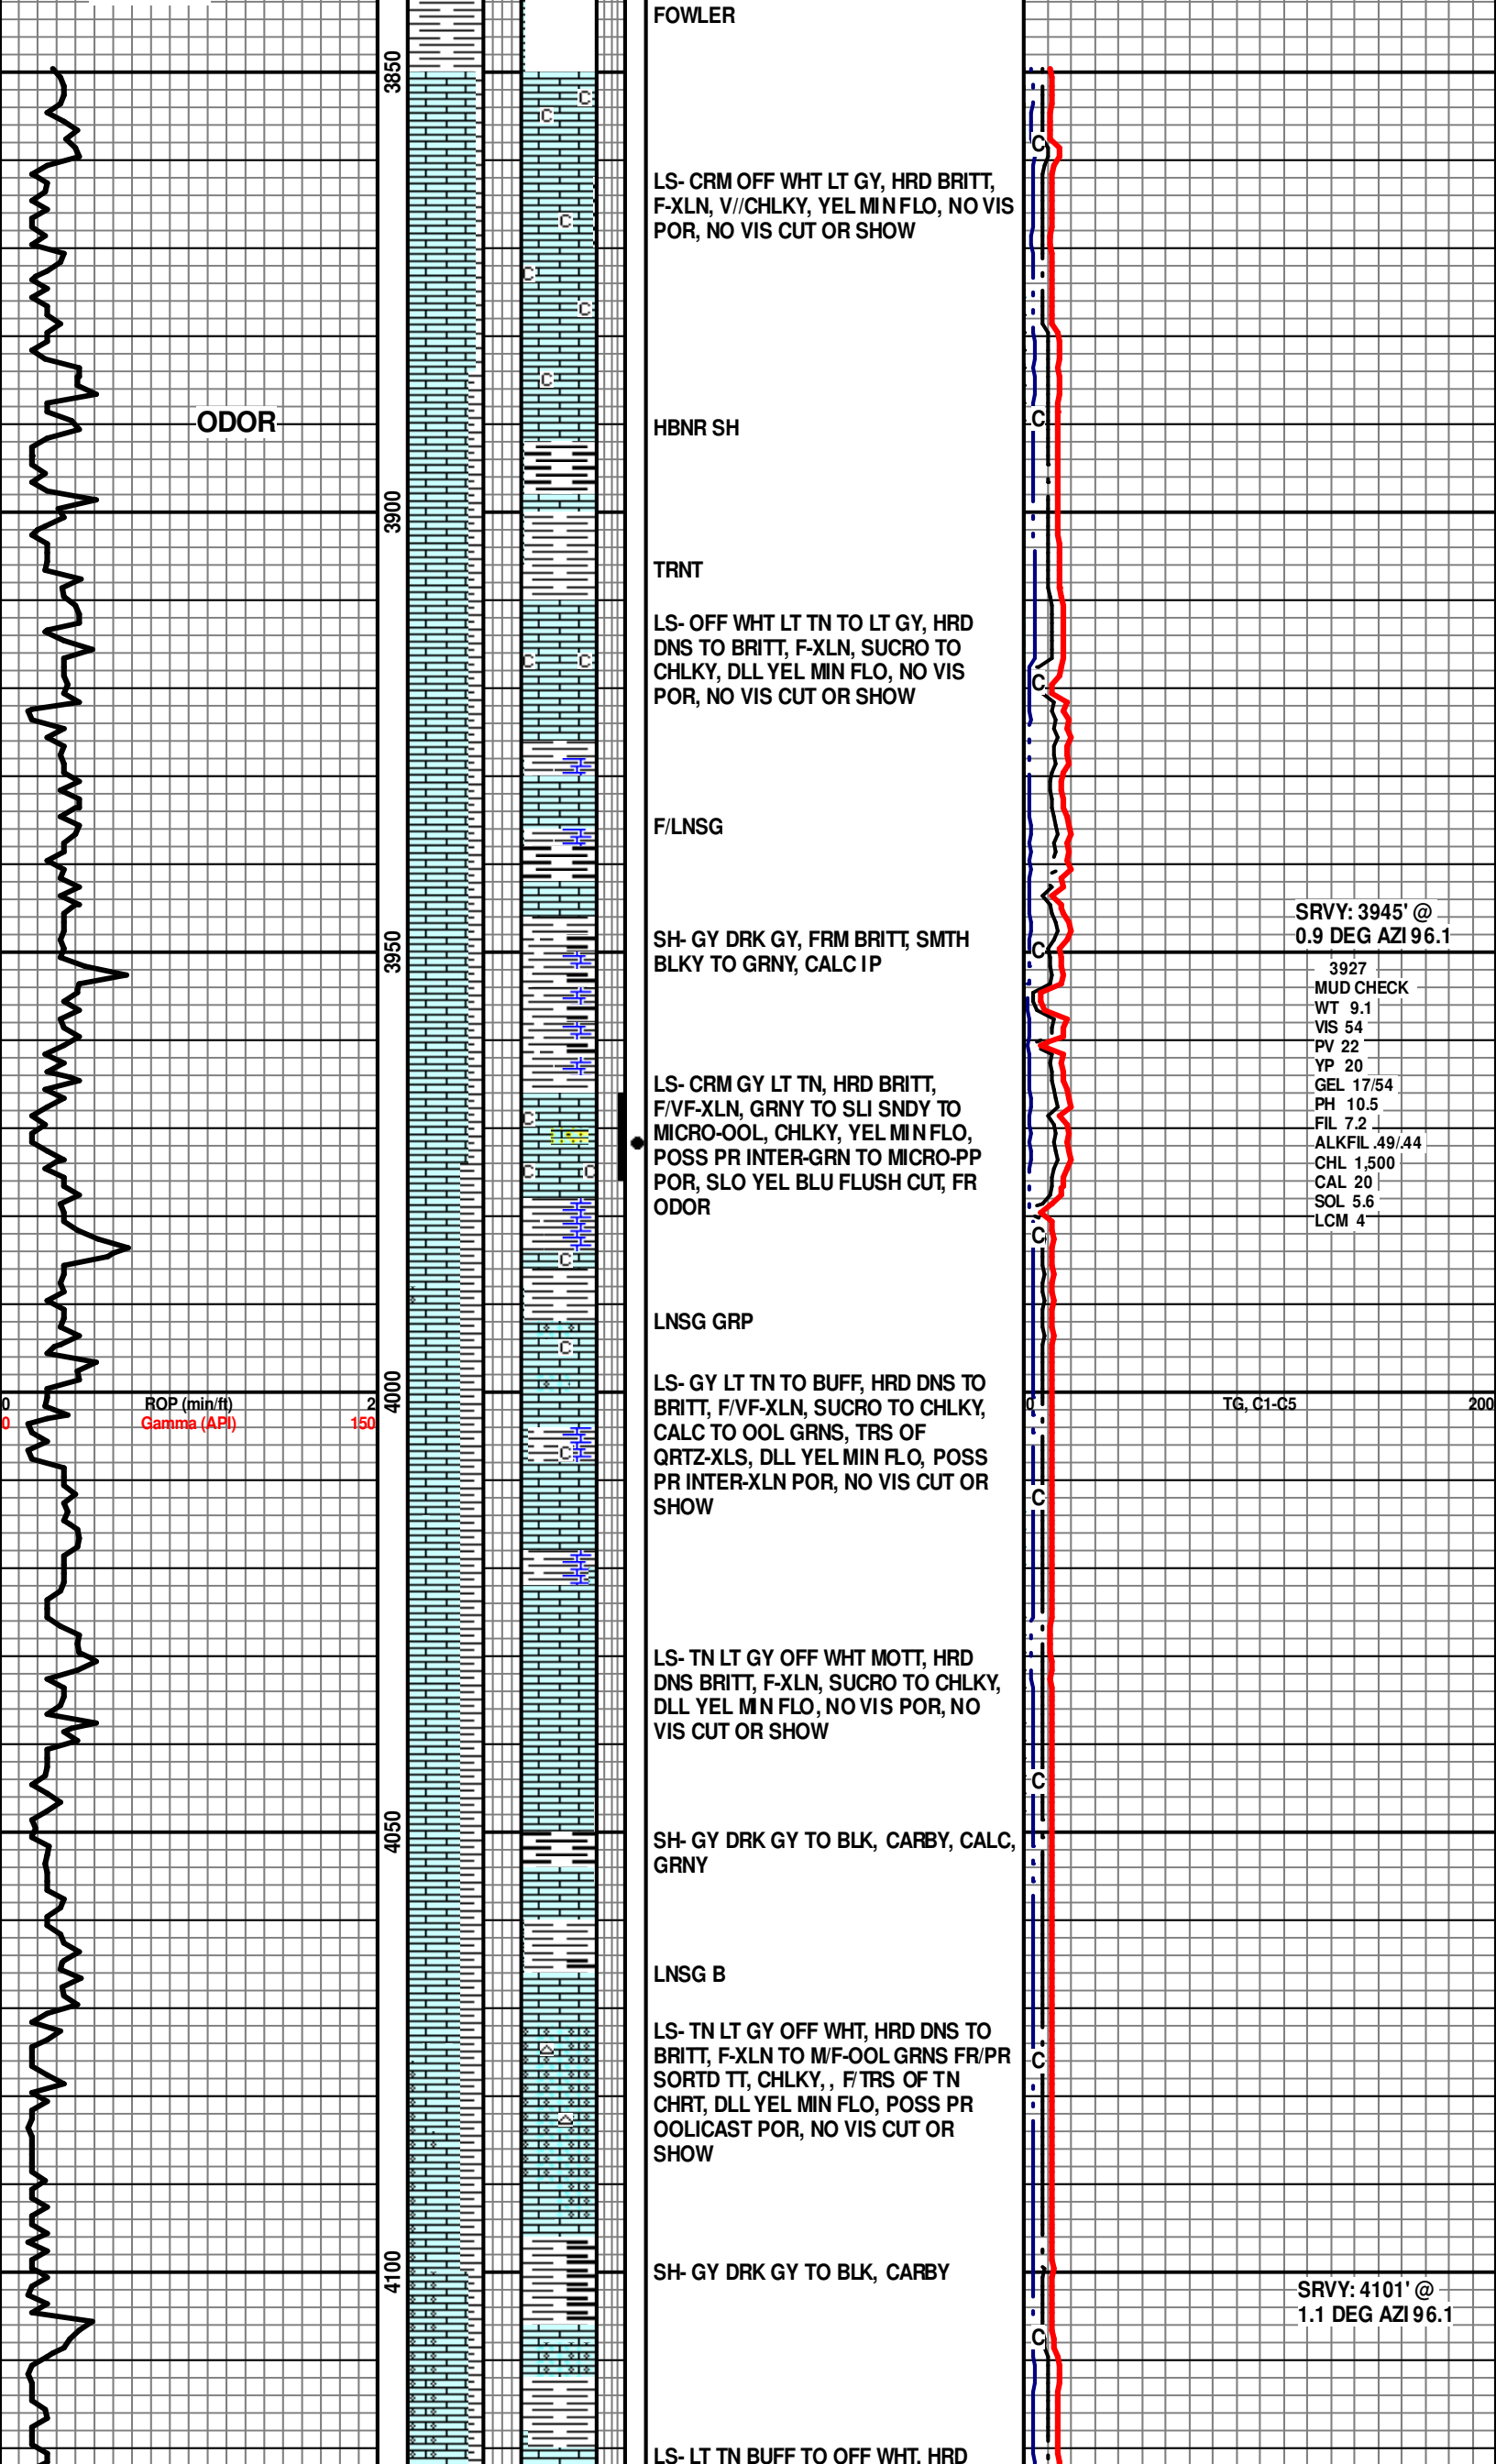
3850
FOWLER

LS- CRM OFF WHT LT GY, HRD BRITT, F-XLN, V//CHLKY, YEL MIN FLO, NO VIS POR, NO VIS CUT OR SHOW

ODOR

HBNR SH

3900

TRNT

LS- OFF WHT LT TN TO LT GY, HRD DNS TO BRITT, F-XLN, SUCRO TO CHLKY, DLL YEL MIN FLO, NO VIS POR, NO VIS CUT OR SHOW

F/LNSG

SRVY: 3945' @ 0.9 DEG AZI 96.1

3950

SH- GY DRK GY, FRM BRITT, SMTH BLKY TO GRNY, CALC IP

3927
MUD CHECK
WT 9.1
VIS 54
PV 22
YP 20
GEL 17/54
PH 10.5
FIL 7.2
ALKFIL .49/.44
CHL 1,500
CAL 20
SOL 5.6
LCM 4

LS- CRM GY LT TN, HRD BRITT, F/VF-XLN, GRNY TO SLI SNDY TO MICRO-OOL, CHLKY, YEL MIN FLO, POSS PR INTER-GRN TO MICRO-PP POR, SLO YEL BLU FLUSH CUT, FR ODOR

LNSG GRP

4000
0 ROP (min/ft) 2
0 Gamma (API) 150
0 TG, C1-C5 200

LS- GY LT TN TO BUFF, HRD DNS TO BRITT, F/VF-XLN, SUCRO TO CHLKY, CALC TO OOL GRNS, TRS OF QRTZ-XLS, DLL YEL MIN FLO, POSS PR INTER-XLN POR, NO VIS CUT OR SHOW

LS- TN LT GY OFF WHT MOTT, HRD DNS BRITT, F-XLN, SUCRO TO CHLKY, DLL YEL MIN FLO, NO VIS POR, NO VIS CUT OR SHOW

4050

SH- GY DRK GY TO BLK, CARBY, CALC, GRNY

LNSG B

LS- TN LT GY OFF WHT, HRD DNS TO BRITT, F-XLN TO M/F-OOL GRNS FR/PR SORTD TT, CHLKY, , F/TRS OF TN CHRT, DLL YEL MIN FLO, POSS PR OOLICAST POR, NO VIS CUT OR SHOW

4100

SH- GY DRK GY TO BLK, CARBY

SRVY: 4101' @ 1.1 DEG AZI 96.1

LS- LT TN BUFF TO OFF WHT, HRD